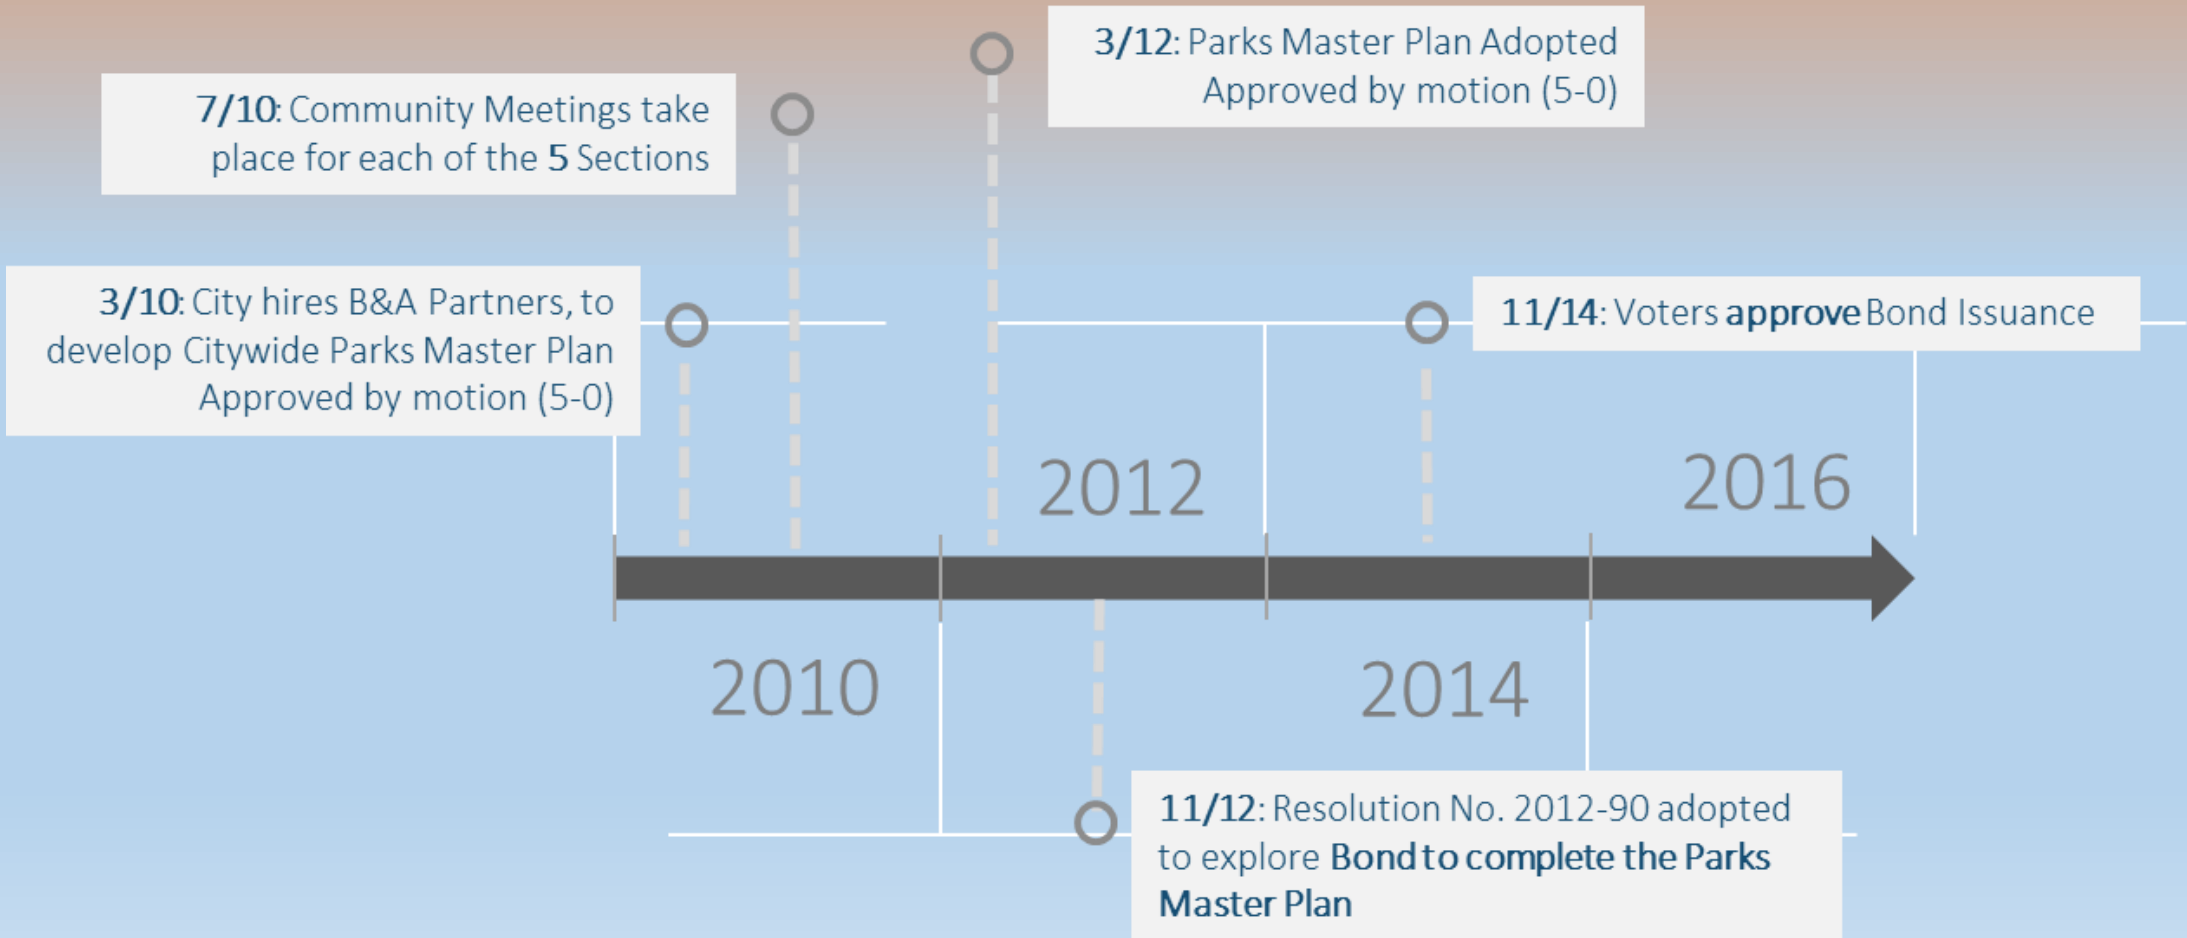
3/12: Parks Master Plan Adopted Approved by motion (5-0)

7/10: Community Meetings take place for each of the 5 Sections

3/10: City hires B&A Partners, to develop Citywide Parks Master Plan Approved by motion (5-0)

11/14: Voters approve Bond Issuance

2012

2016

2010

2014

11/12: Resolution No. 2012-90 adopted to explore Bond to complete the Parks Master Plan